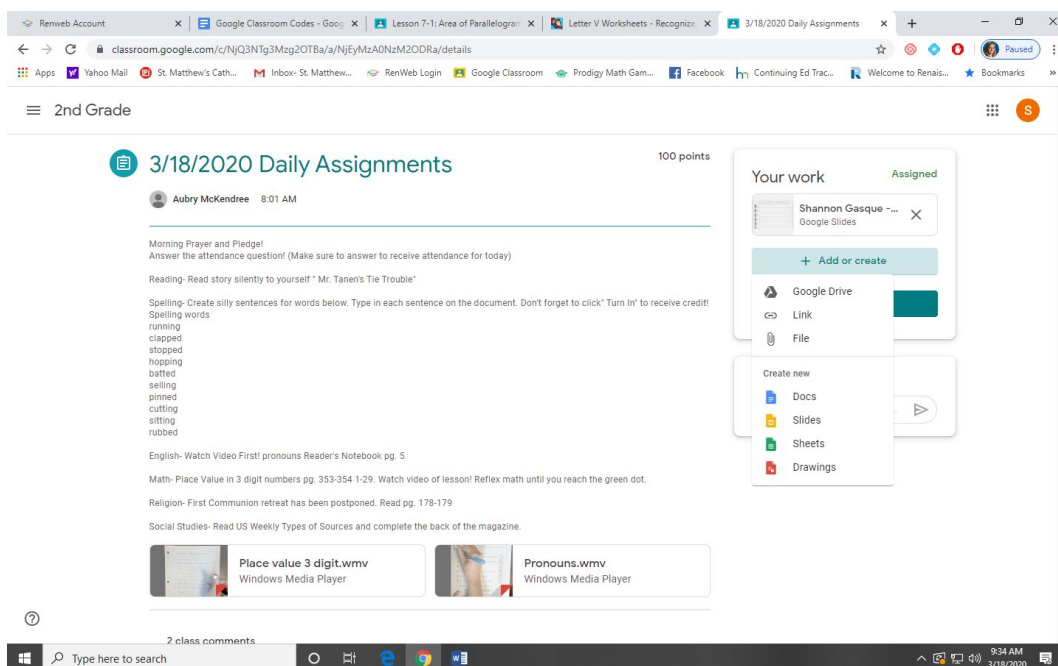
Renweb Account | Google Classroom Codes - Goog | Lesson 7-1: Area of Parallelogram | Letter V Worksheets - Recognize | 3/18/2020 Daily Assignments

classroom.google.com/c/NjQ3NTg3Mzg2OTBa/a/NjEyMzA0NzM2ODRa/details

Paused

Apps | Yahoo Mail | St. Matthew's Cath... | Inbox- St. Matthew... | RenWeb Login | Google Classroom | Prodigy Math Gam... | Facebook | Continuing Ed Trac... | Welcome to Renais... | Bookmarks

2nd Grade

S

3/18/2020 Daily Assignments

100 points

Aubry McKendree 8:01 AM

Morning Prayer and Pledge!
Answer the attendance question! (Make sure to answer to receive attendance for today)

Reading- Read story silently to yourself " Mr. Tanen's Tie Trouble"

Spelling- Create silly sentences for words below. Type in each sentence on the document. Don't forget to click" Turn In" to receive credit!
Spelling words
running
clapped
stopped
hopping
batted
selling
pinned
cutting
sitting
rubbed

English- Watch Video First! pronouns Reader's Notebook pg. 5

Math- Place Value in 3 digit numbers pg. 353-354 1-29. Watch video of lesson! Reflex math until you reach the green dot.

Religion- First Communion retreat has been postponed. Read pg. 178-179

Social Studies- Read US Weekly Types of Sources and complete the back of the magazine.

Place value 3 digit.wmv
Windows Media Player

Pronouns.wmv
Windows Media Player

2 class comments

Your work
Assigned

Shannon Gasque -...
Google Slides

+ Add or create

Google Drive
Link
File

Create new
Docs
Slides
Sheets
Drawings

Type here to search

9:34 AM
3/18/2020